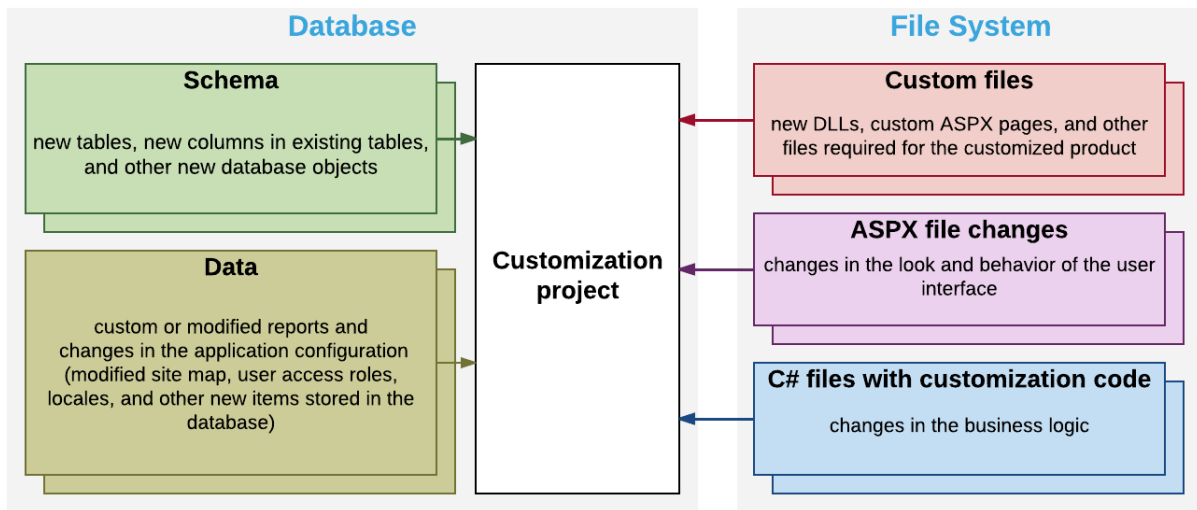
Database

Schema

new tables, new columns in existing tables, and other new database objects

Data

custom or modified reports and changes in the application configuration (modified site map, user access roles, locales, and other new items stored in the database)

Customization project

File System

Custom files

new DLLs, custom ASPX pages, and other files required for the customized product

ASPX file changes

changes in the look and behavior of the user interface

C# files with customization code

changes in the business logic